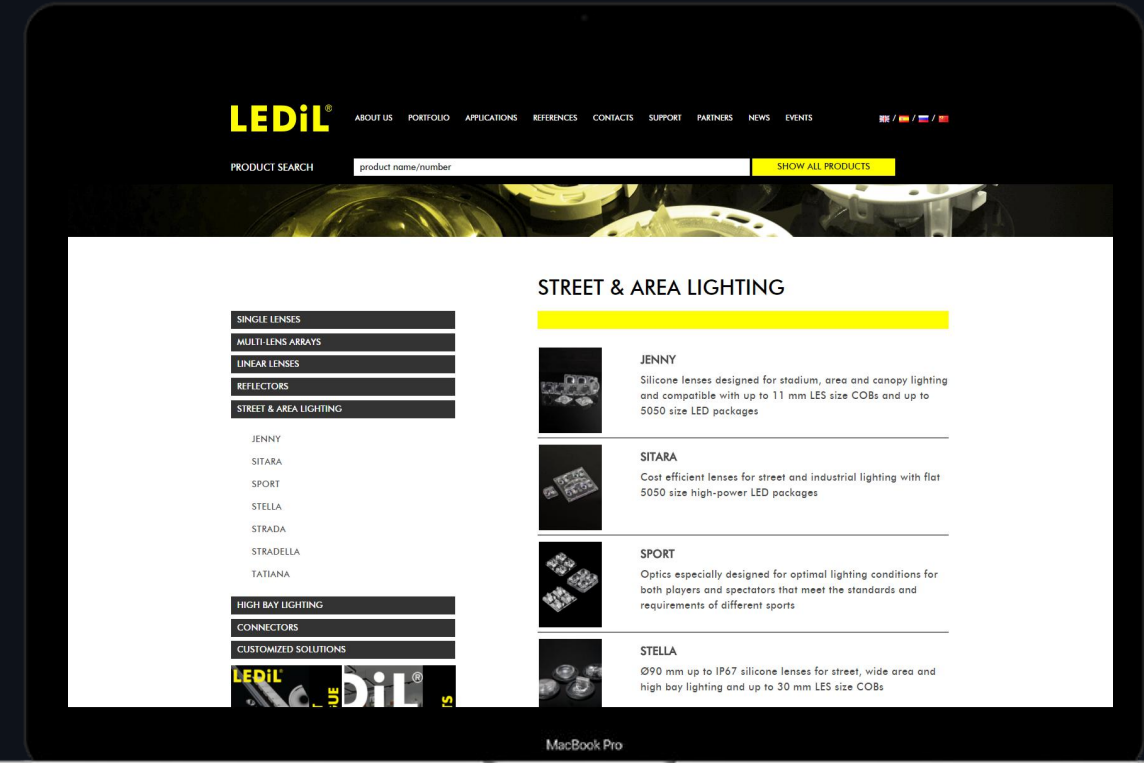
LEDiL®

ABOUT US PORTFOLIO APPLICATIONS REFERENCES CONTACTS SUPPORT PARTNERS NEWS EVENTS

PRODUCT SEARCH product name/number SHOW ALL PRODUCTS

STREET & AREA LIGHTING

SINGLE LENSES
MULTI-LENS ARRAYS
LINEAR LENSES
REFLECTORS
STREET & AREA LIGHTING

JENNY
SITARA
SPORT
STELLA
STRADA
STRADELLA
TATIANA

HIGH BAY LIGHTING
CONNECTORS
CUSTOMIZED SOLUTIONS

LEDiL
DiL®

JENNY
Silicone lenses designed for stadium, area and canopy lighting and compatible with up to 11 mm LES size COBs and up to 5050 size LED packages

SITARA
Cost efficient lenses for street and industrial lighting with flat 5050 size high-power LED packages

SPORT
Optics especially designed for optimal lighting conditions for both players and spectators that meet the standards and requirements of different sports

STELLA
Ø90 mm up to IP67 silicone lenses for street, wide area and high bay lighting and up to 30 mm LES size COBs

MacBook Pro